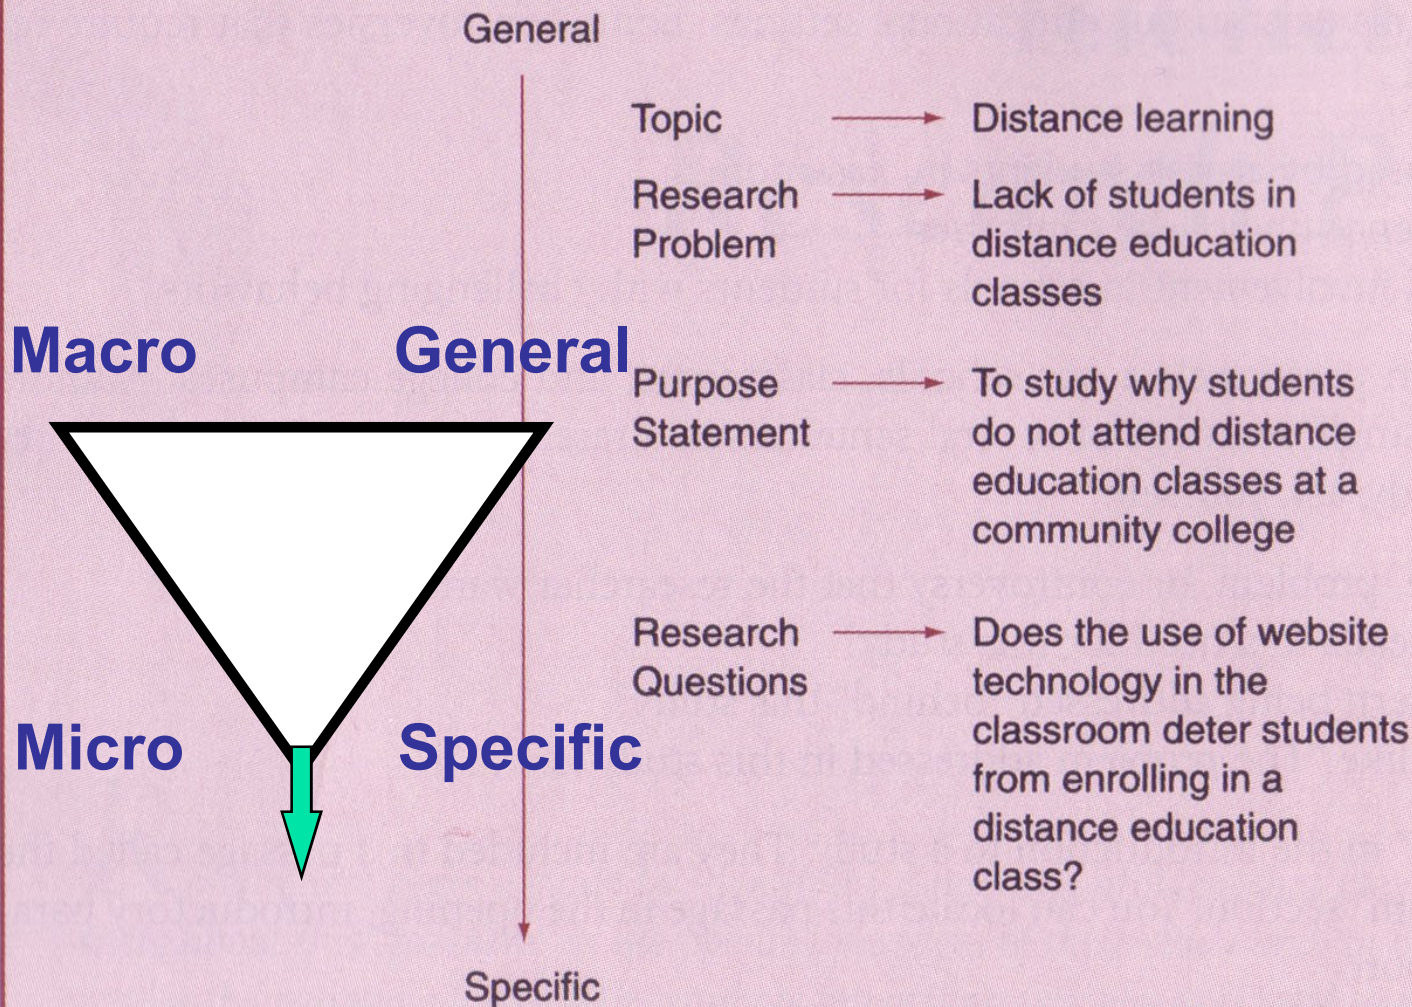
General

Topic → Distance learning

Research Problem → Lack of students in distance education classes

Macro General

Purpose Statement → To study why students do not attend distance education classes at a community college

Research Questions → Does the use of website technology in the classroom deter students from enrolling in a distance education class?

Micro Specific

Specific